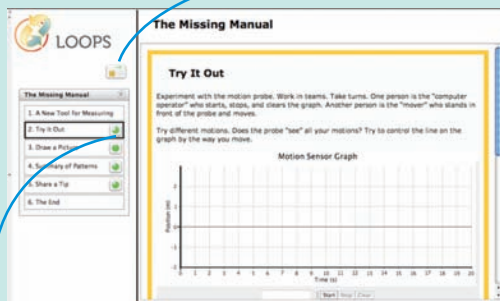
LOOPS

The Missing Manual

1. A New Tool for Measuring
2. Try It Out
3. Draw a Picture
4. Summary of Patterns
5. Share a Tip
6. The End

The Missing Manual

Try It Out

Experiment with the motion probe. Work in teams. Take turns. One person is the "computer operator" who starts, stops, and clears the graph. Another person is the "mover" who stands in front of the probe and moves.

Try different motions. Does the probe "see" all your motions? Try to control the line on the graph by the way you move.

Motion Sensor Graph

Position (m)

2
1
0
-1
-2

0 1 2 3 4 5 6 7 8 9 10 11 12 13 14 15 16 17 18 19 20

Time (s)

Start Stop Clear